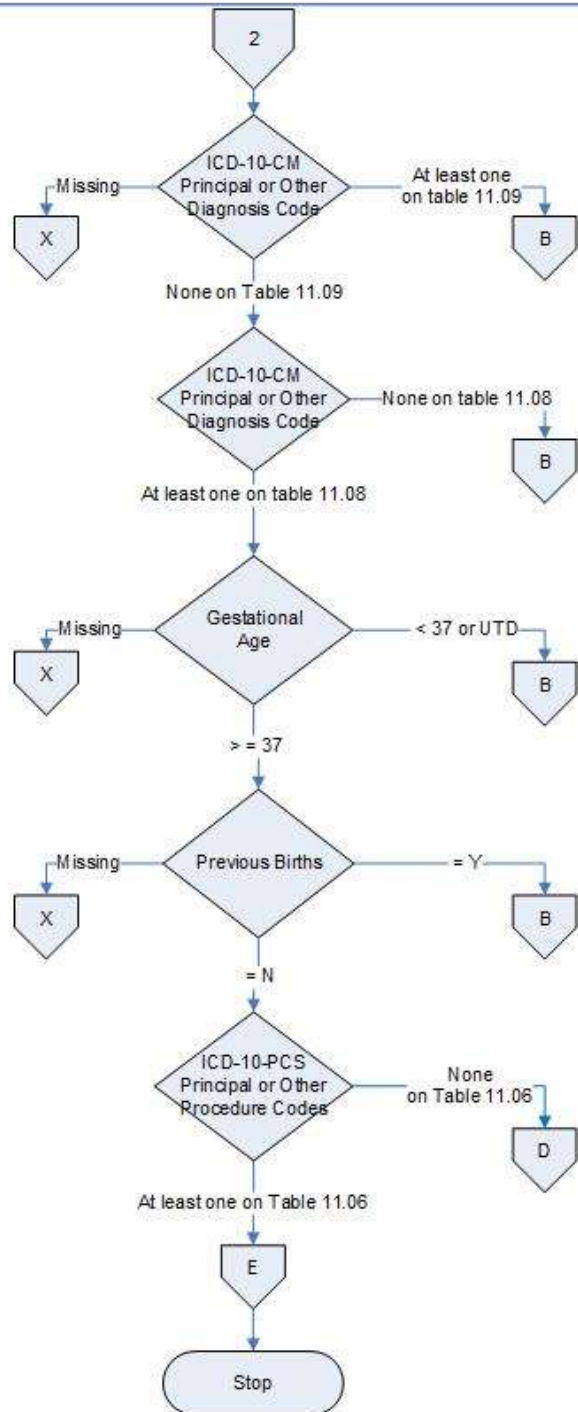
2

ICD-10-CM Principal or Other Diagnosis Code

Missing

X

At least one on table 11.09

B

None on Table 11.09

ICD-10-CM Principal or Other Diagnosis Code

None on table 11.08

B

At least one on table 11.08

Gestational Age

Missing

X

< 37 or UTD

B

> = 37

Previous Births

Missing

X

= Y

B

= N

ICD-10-PCS Principal or Other Procedure Codes

None on Table 11.06

D

At least one on Table 11.06

E

Stop